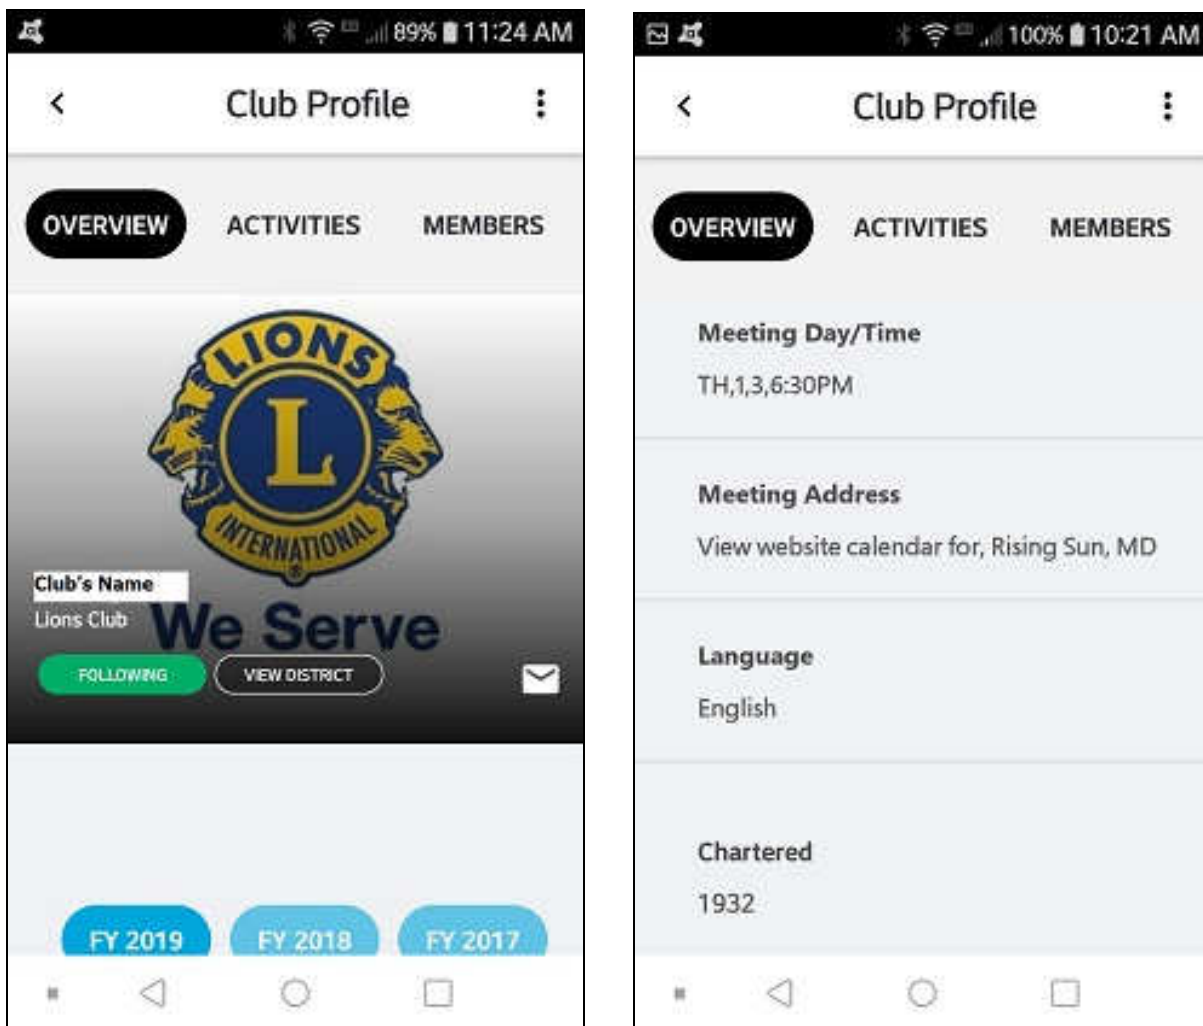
89% 11:24 AM

Club Profile

OVERVIEW ACTIVITIES MEMBERS

LIONS
L
INTERNATIONAL

Club's Name
Lions Club
We Serve

FOLLOWING VIEW DISTRICT

FY 2019 FY 2018 FY 2017

100% 10:21 AM

Club Profile

OVERVIEW ACTIVITIES MEMBERS

Meeting Day/Time
TH,1,3,6:30PM

Meeting Address
View website calendar for, Rising Sun, MD

Language
English

Chartered
1932